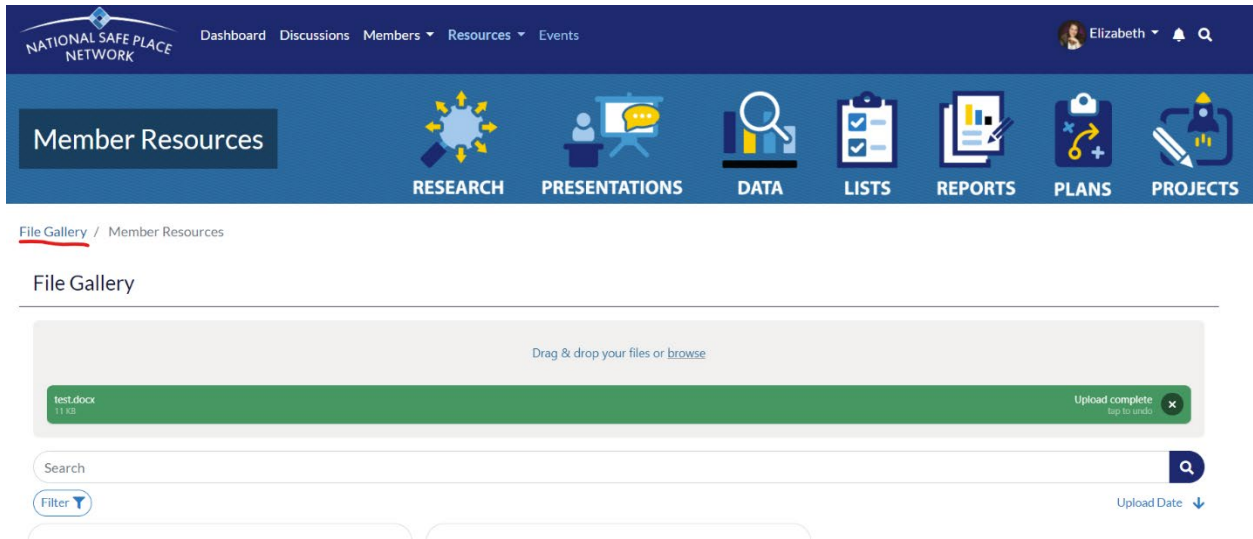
NATIONAL SAFE PLACE NETWORK

Dashboard Discussions Members Resources Events

Elizabeth

Member Resources

RESEARCH PRESENTATIONS DATA LISTS REPORTS PLANS PROJECTS

File Gallery / Member Resources

File Gallery

Drag & drop your files or browse

test.docx
11 KB

Upload complete
tap to undo

Search

Filter

Upload Date